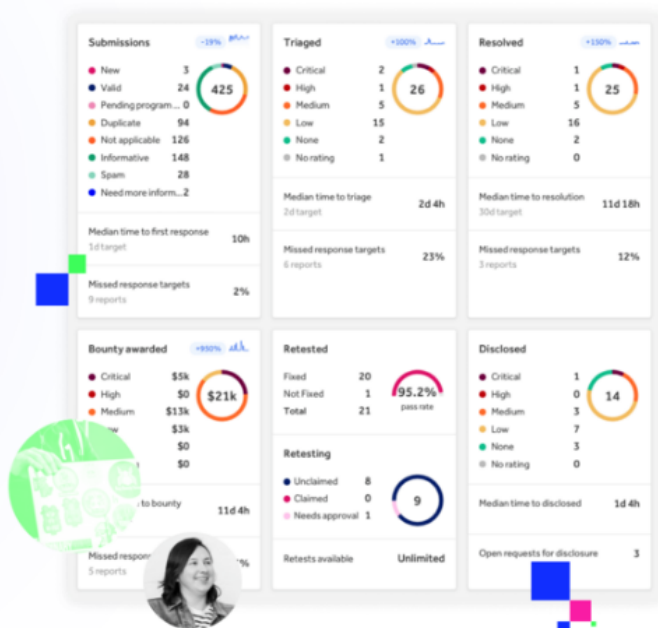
Submissions -19%

New 3
Valid 24
Pending program... 0
Duplicate 94
Not applicable 126
Informative 148
Spam 28
Need more inform... 2

425

Median time to first response 10h
1d target

Missed response targets 2%
9 reports

Triaged +100%

Critical 2
High 1
Medium 5
Low 15
None 2
No rating 1

26

Median time to triage 2d 4h
2d target

Missed response targets 23%
6 reports

Resolved +150%

Critical 1
High 1
Medium 5
Low 16
None 2
No rating 0

25

Median time to resolution 11d 18h
30d target

Missed response targets 12%
3 reports

Bounty awarded +950%

Critical $5k
High $0
Medium $13k
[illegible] $3k
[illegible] $0
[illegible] $0

$21k

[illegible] to bounty 11d 4h

Missed respon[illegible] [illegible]%
5 reports

Retested

Fixed 20
Not Fixed 1
Total 21

95.2%
pass rate

Retesting

Unclaimed 8
Claimed 0
Needs approval 1

9

Retests available Unlimited

Disclosed

Critical 1
High 0
Medium 3
Low 7
None 3
No rating 0

14

Median time to disclosed 1d 4h

Open requests for disclosure 3